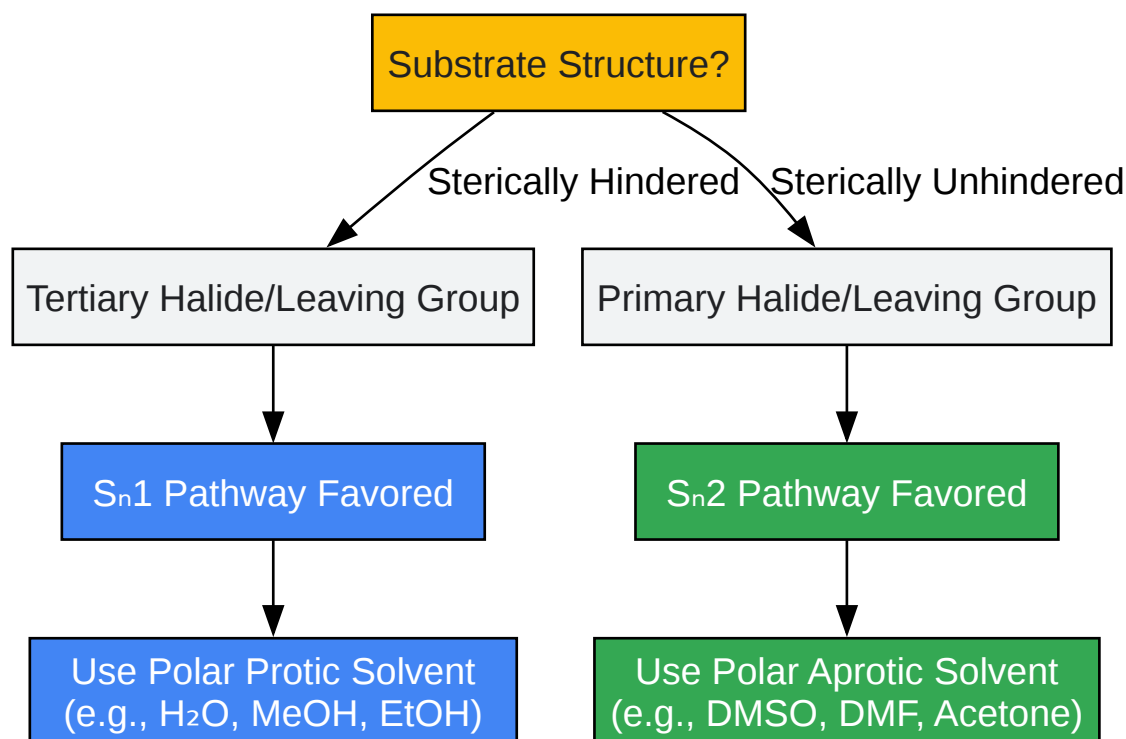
Substrate Structure?

Sterically Hindered

Sterically Unhindered

Tertiary Halide/Leaving Group

Primary Halide/Leaving Group

$S_n1$ Pathway Favored

$S_n2$ Pathway Favored

Use Polar Protic Solvent (e.g., $H_2O$, MeOH, EtOH)

Use Polar Aprotic Solvent (e.g., DMSO, DMF, Acetone)